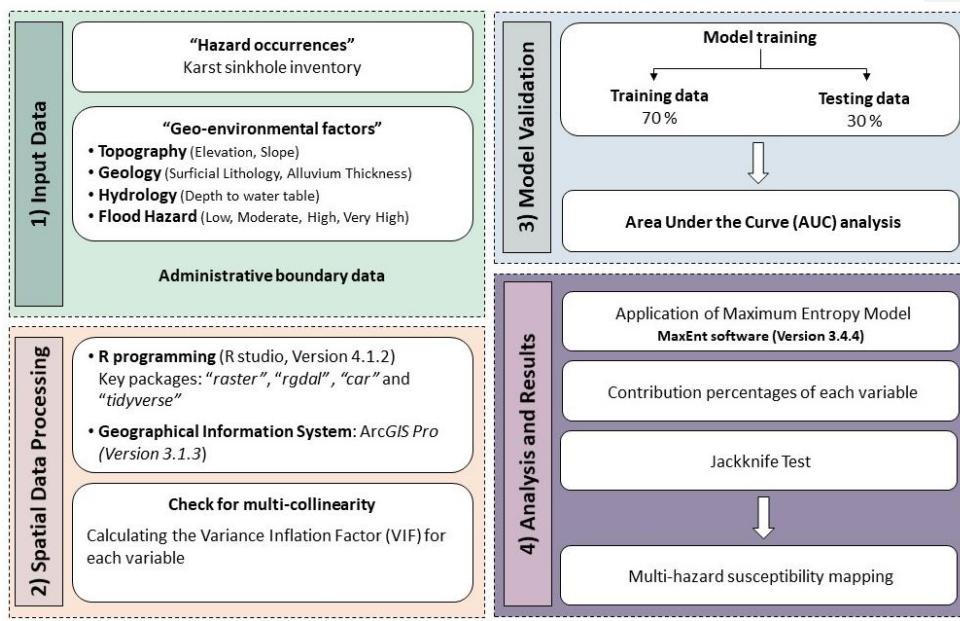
1) Input Data

"Hazard occurrences"
Karst sinkhole inventory

"Geo-environmental factors"
• **Topography** (Elevation, Slope)
• **Geology** (Surficial Lithology, Alluvium Thickness)
• **Hydrology** (Depth to water table)
• **Flood Hazard** (Low, Moderate, High, Very High)

Administrative boundary data

2) Spatial Data Processing

• **R programming** (R studio, Version 4.1.2)
Key packages: "raster", "rgdal", "car" and "tidyverse"
• **Geographical Information System**: ArcGIS Pro (Version 3.1.3)

Check for multi-collinearity
Calculating the Variance Inflation Factor (VIF) for each variable

3) Model Validation

Model training
Training data 70%
Testing data 30%

Area Under the Curve (AUC) analysis

4) Analysis and Results

Application of Maximum Entropy Model
MaxEnt software (Version 3.4.4)

Contribution percentages of each variable

Jackknife Test

Multi-hazard susceptibility mapping